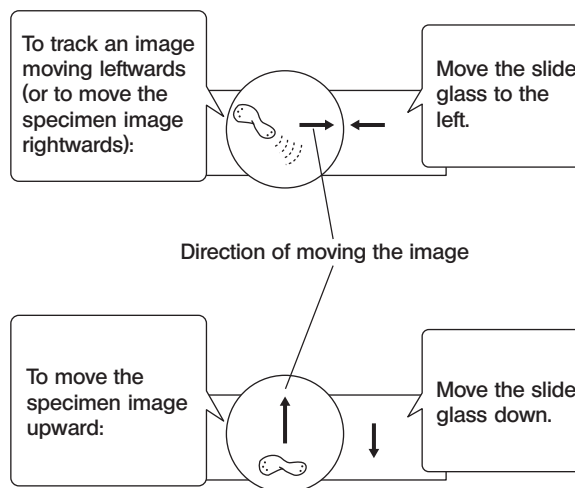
To track an image moving leftwards (or to move the specimen image rightwards):

Move the slide glass to the left.

Direction of moving the image

To move the specimen image upward:

Move the slide glass down.